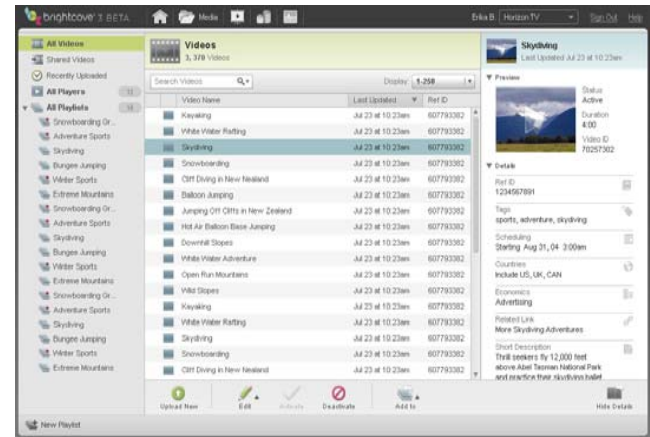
brightcove 3 BETA
Media
Erika B. | Horizon TV
Sign Out Help

All Videos
Shared Videos
Recently Uploaded
All Players 11
All Playlists 14
Snowboarding Gr...
Adventure Sports
Skydiving
Bungee Jumping
Winter Sports
Extreme Mountains
Snowboarding Gr...
Adventure Sports
Skydiving
Bungee Jumping
Winter Sports
Extreme Mountains
Snowboarding Gr...
Adventure Sports
Skydiving
Bungee Jumping
Winter Sports
Extreme Mountains

Videos
3, 378 Videos

Search Videos
Display 1-250

| Video Name | Last Updated | Ref ID |
|---|---|---|
| Kayaking | Jul 23 at 10:23am | 607793382 |
| White Water Rafting | Jul 23 at 10:23am | 607793382 |
| Skydiving | Jul 23 at 10:23am | 607793382 |
| Snowboarding | Jul 23 at 10:23am | 607793382 |
| Cliff Diving in New Nealand | Jul 23 at 10:23am | 607793382 |
| Balloon Jumping | Jul 23 at 10:23am | 607793382 |
| Jumping Off Cliffs in New Zealand | Jul 23 at 10:23am | 607793382 |
| Hot Air Balloon Base Jumping | Jul 23 at 10:23am | 607793382 |
| Downhill Slopes | Jul 23 at 10:23am | 607793382 |
| White Water Adventure | Jul 23 at 10:23am | 607793382 |
| Open Run Mountains | Jul 23 at 10:23am | 607793382 |
| Wild Slopes | Jul 23 at 10:23am | 607793382 |
| Kayaking | Jul 23 at 10:23am | 607793382 |
| White Water Rafting | Jul 23 at 10:23am | 607793382 |
| Skydiving | Jul 23 at 10:23am | 607793382 |
| Snowboarding | Jul 23 at 10:23am | 607793382 |
| Cliff Diving in New Nealand | Jul 23 at 10:23am | 607793382 |

Upload New
Edit
Activate
Deactivate
Add to

Skydiving
Last Updated Jul 23 at 10:23am

Preview
Status
Active
Duration
4:00
Video ID
70257302

Details
Ref ID
1234567891
Tags
sports, adventure, skydiving
Scheduling
Starting Aug 31, 04 3:00am
Countries
Include US, UK, CAN
Economics
Advertising
Related Link
More Skydiving Adventures
Short Description
Thrill seekers fly 12,000 feet above Abel Tasman National Park and practice their skydiving ballet

Hide Details

New Playlist